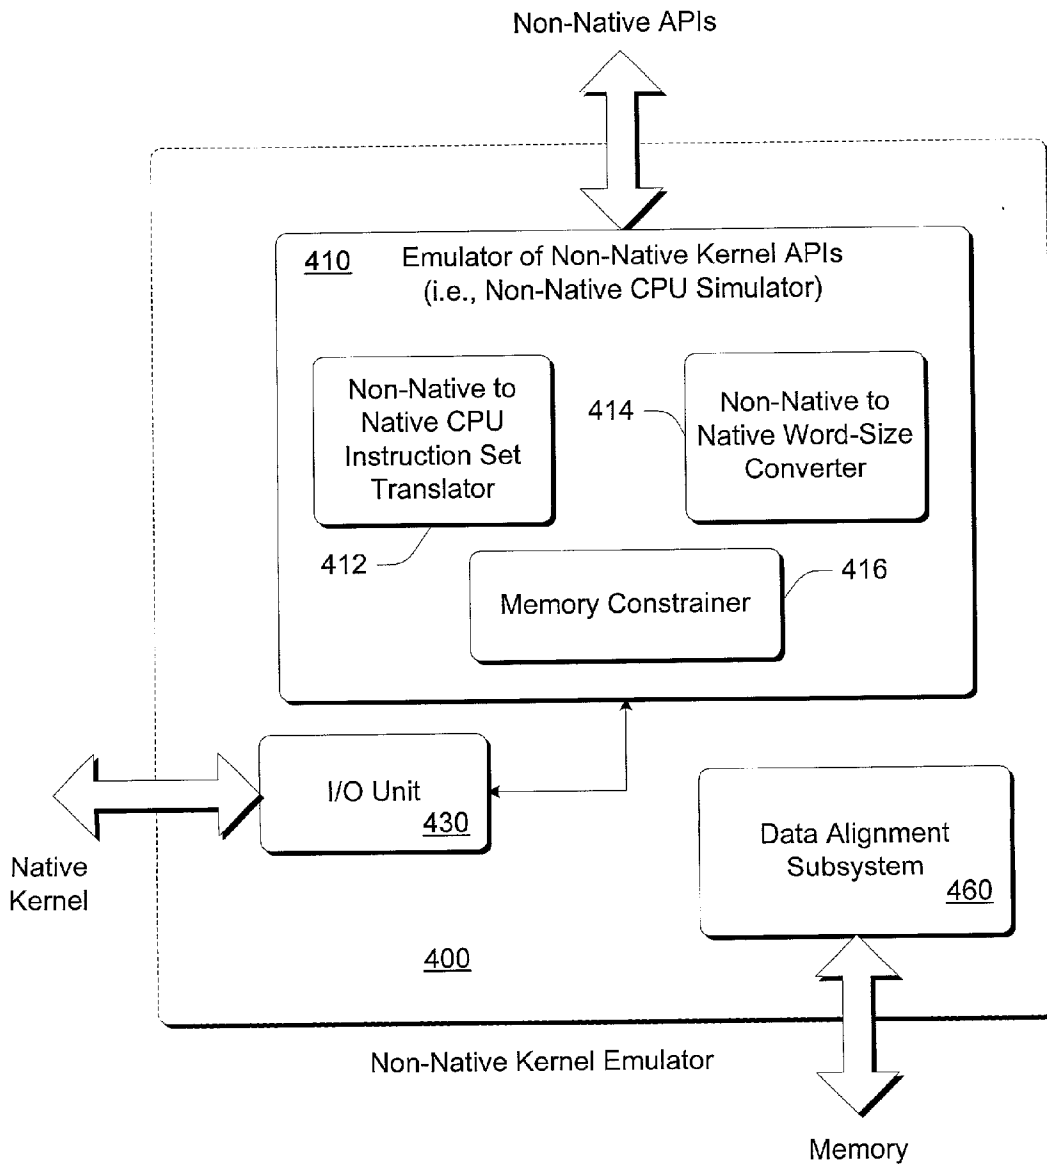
Non-Native APIs

410 Emulator of Non-Native Kernel APIs (i.e., Non-Native CPU Simulator)

Non-Native to Native CPU Instruction Set Translator

414

Non-Native to Native Word-Size Converter

412

416

Memory Constrainer

I/O Unit
430

Data Alignment Subsystem
460

Native Kernel

400

Non-Native Kernel Emulator

Memory